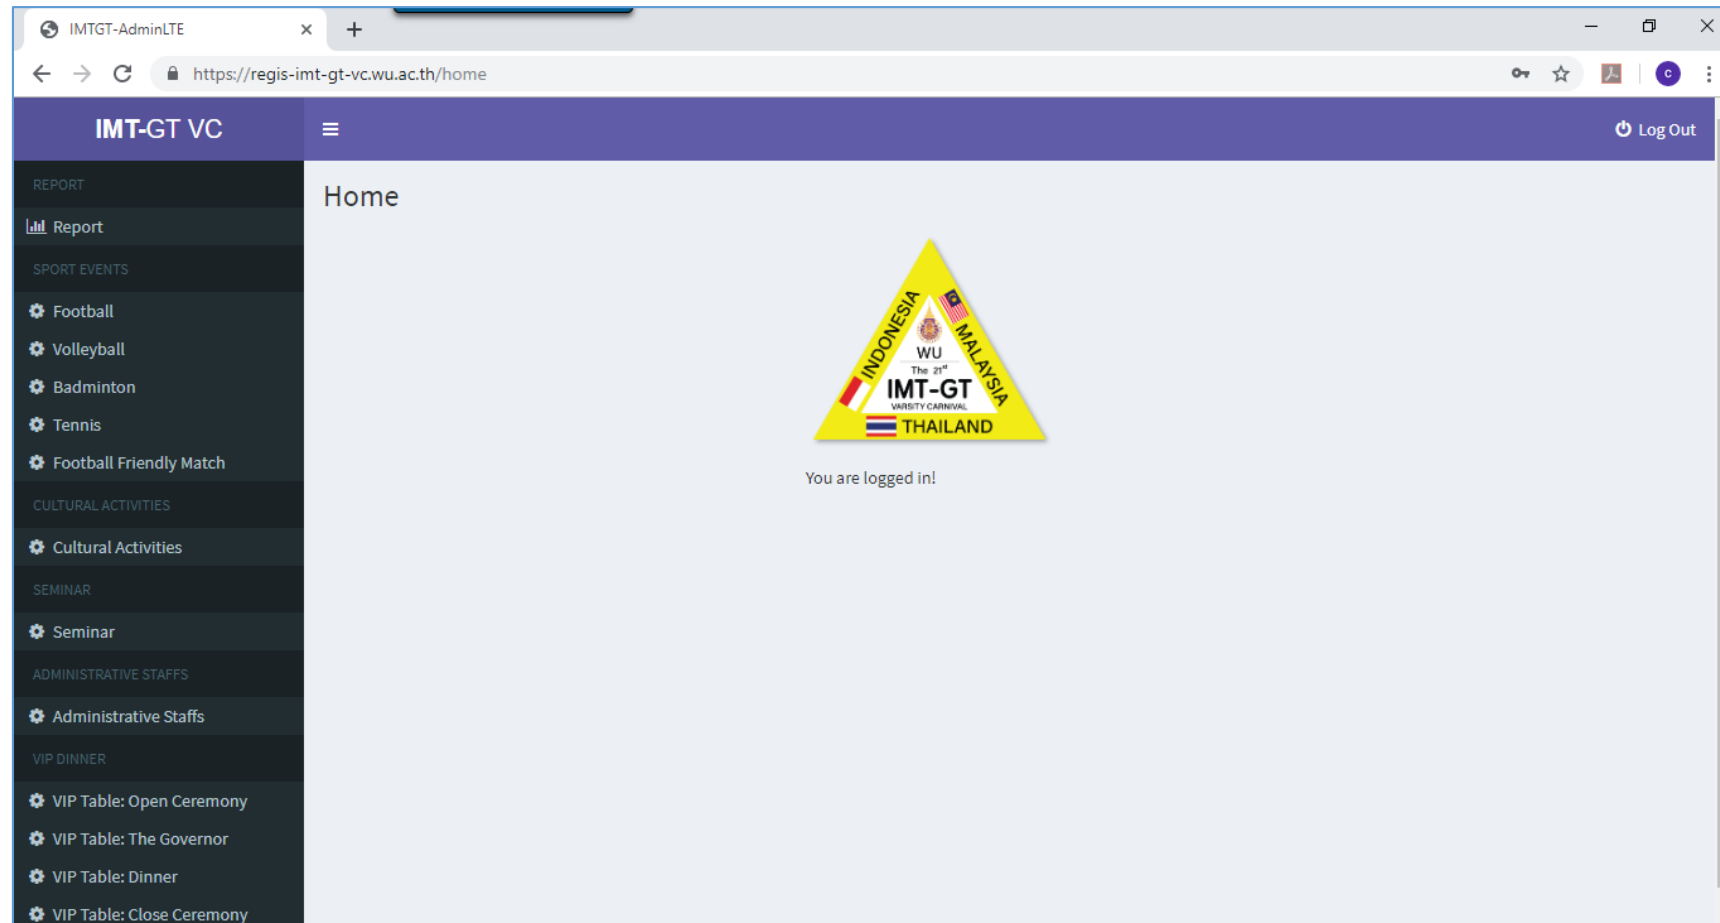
IMTGT-AdminLTE

https://regis-imt-gt-vc.wu.ac.th/home

c

IMT-GT VC

Log Out

REPORT

Report

SPORT EVENTS

Football

Volleyball

Badminton

Tennis

Football Friendly Match

CULTURAL ACTIVITIES

Cultural Activities

SEMINAR

Seminar

ADMINISTRATIVE STAFFS

Administrative Staffs

VIP DINNER

VIP Table: Open Ceremony

VIP Table: The Governor

VIP Table: Dinner

VIP Table: Close Ceremony

Home

INDONESIA MALAYSIA WU The 21st IMT-GT VARSITY CARNIVAL THAILAND

You are logged in!